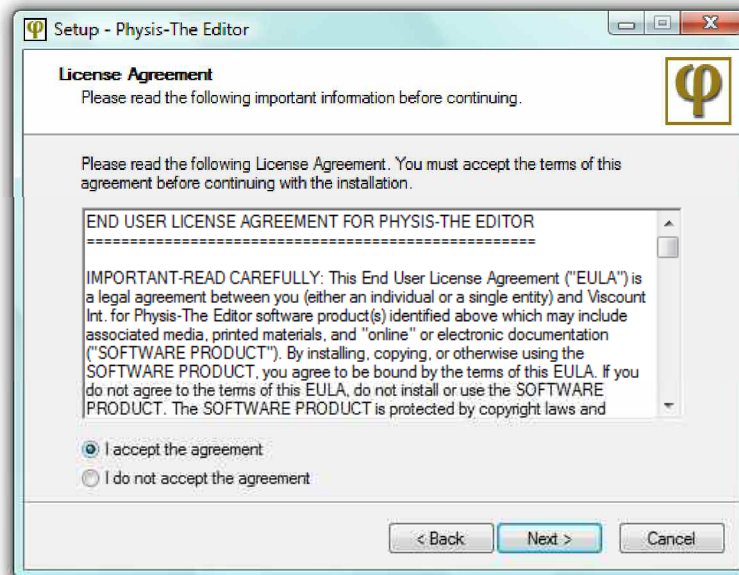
Setup - Physis-The Editor

License Agreement
Please read the following important information before continuing.

Please read the following License Agreement. You must accept the terms of this agreement before continuing with the installation.

END USER LICENSE AGREEMENT FOR PHYSIS-THE EDITOR
==================================================

IMPORTANT-READ CAREFULLY: This End User License Agreement ("EULA") is a legal agreement between you (either an individual or a single entity) and Viscount Int. for Physis-The Editor software product(s) identified above which may include associated media, printed materials, and "online" or electronic documentation ("SOFTWARE PRODUCT"). By installing, copying, or otherwise using the SOFTWARE PRODUCT, you agree to be bound by the terms of this EULA. If you do not agree to the terms of this EULA, do not install or use the SOFTWARE PRODUCT. The SOFTWARE PRODUCT is protected by copyright laws and

I accept the agreement
I do not accept the agreement

< Back
Next >
Cancel